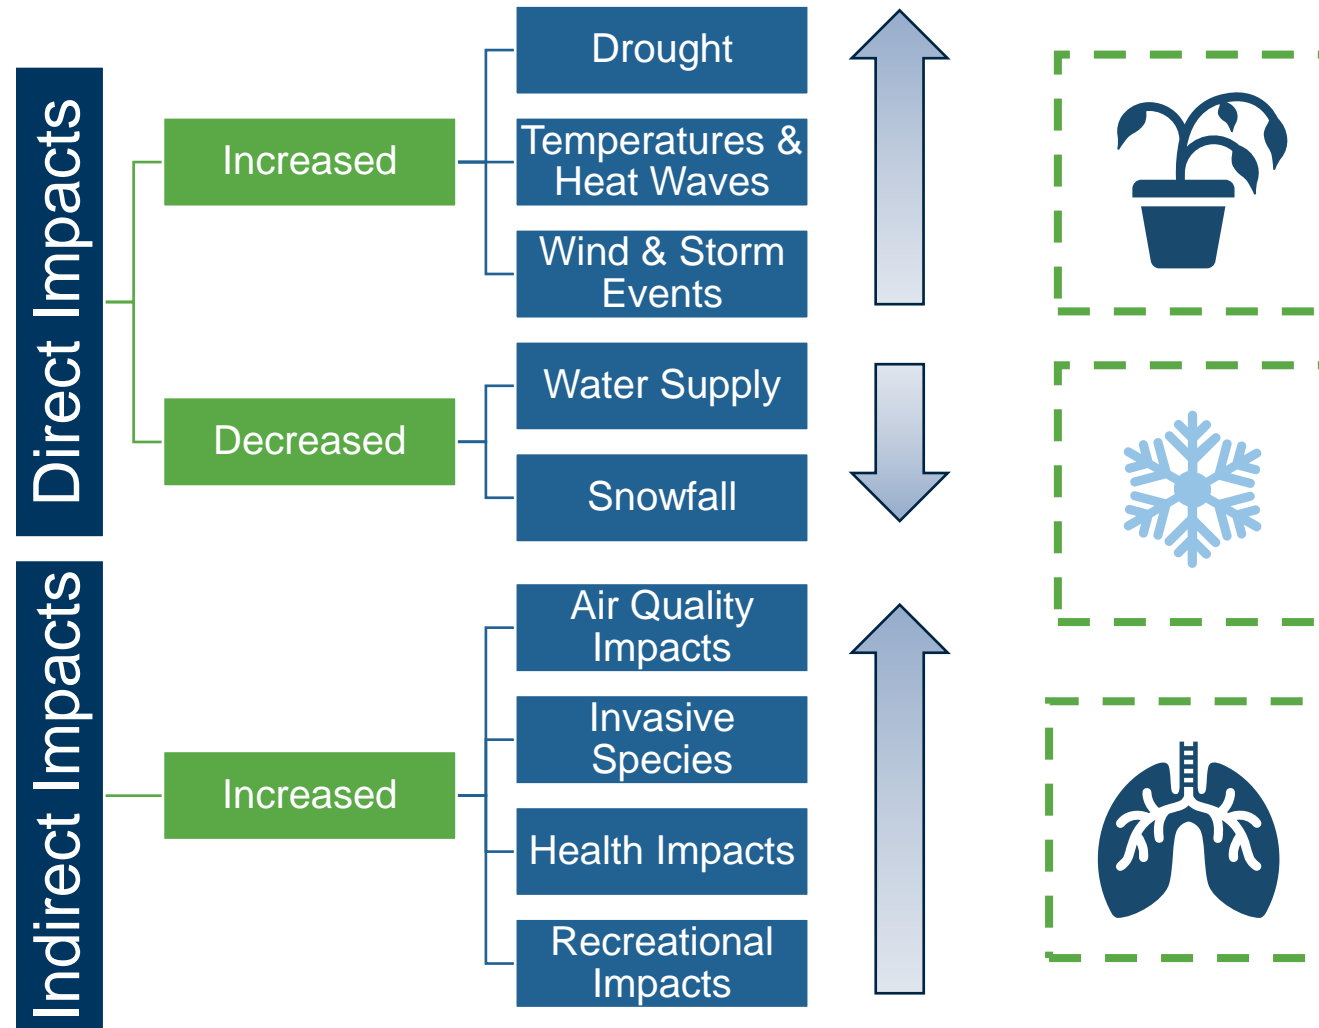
Direct Impacts

Increased

Drought

Temperatures & Heat Waves

Wind & Storm Events

Decreased

Water Supply

Snowfall

Indirect Impacts

Increased

Air Quality Impacts

Invasive Species

Health Impacts

Recreational Impacts